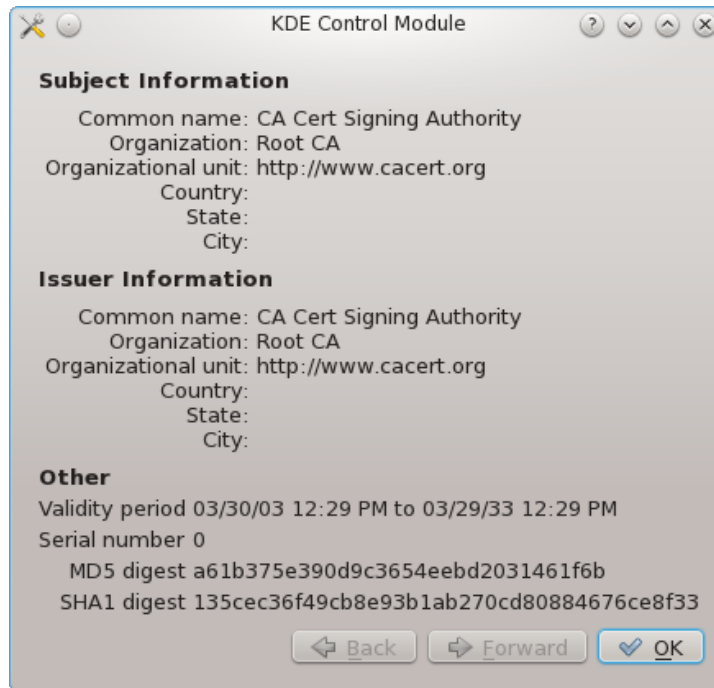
KDE Control Module

Subject Information

Common name: CA Cert Signing Authority
Organization: Root CA
Organizational unit: http://www.cacert.org
Country:
State:
City:

Issuer Information

Common name: CA Cert Signing Authority
Organization: Root CA
Organizational unit: http://www.cacert.org
Country:
State:
City:

Other

Validity period 03/30/03 12:29 PM to 03/29/33 12:29 PM
Serial number 0
MD5 digest a61b375e390d9c3654eebd2031461f6b
SHA1 digest 135cec36f49cb8e93b1ab270cd80884676ce8f33

Back Forward OK